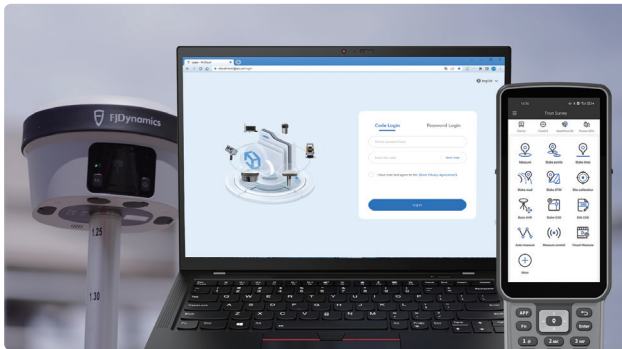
FJDynamics

Code Login
Password Login

Login

English

Trion Survey

Measure
Stake points
Stake lines
Stake road
Stake DTM
Site calibration
Base Info
Base QC
Edit COGO
Auto measure
Measure control
Visual Measure
More

APP
Fn
Enter

1.25
1.30